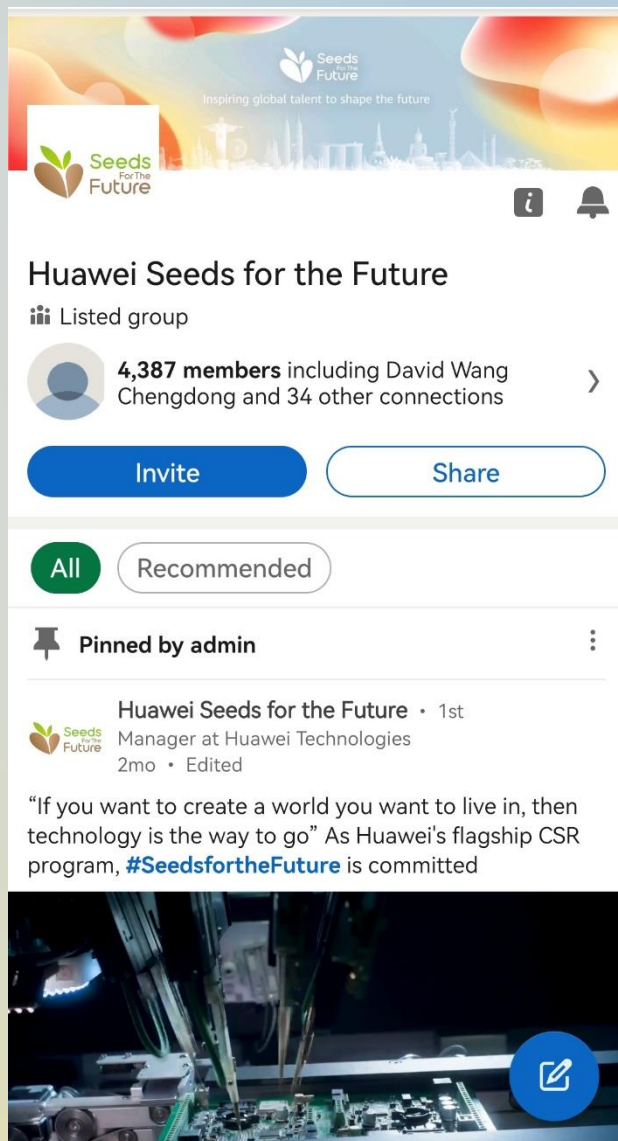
Seeds For The Future
Inspiring global talent to shape the future

Seeds For The Future

Huawei Seeds for the Future

Listed group

4,387 members including David Wang Chengdong and 34 other connections

Invite

Share

All

Recommended

Pinned by admin

Seeds For The Future

Huawei Seeds for the Future • 1st
Manager at Huawei Technologies
2mo • Edited

“If you want to create a world you want to live in, then technology is the way to go” As Huawei's flagship CSR program, #SeedsfortheFuture is committed